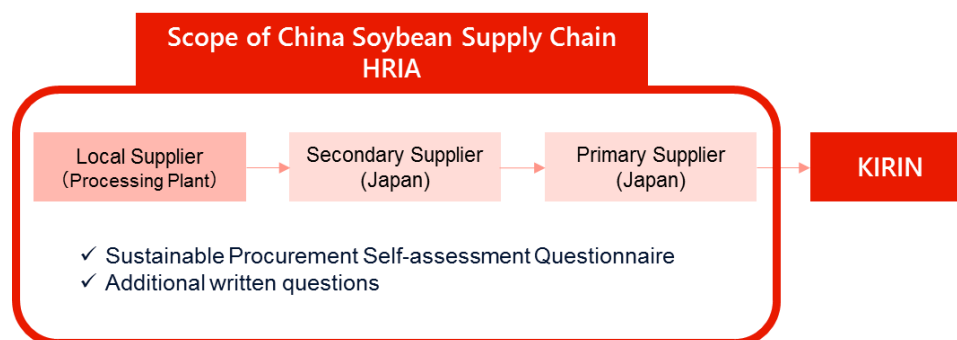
Scope of China Soybean Supply Chain HRIA

Local Supplier
(Processing Plant)

Secondary Supplier
(Japan)

Primary Supplier
(Japan)

KIRIN

✓ Sustainable Procurement Self-assessment Questionnaire
✓ Additional written questions